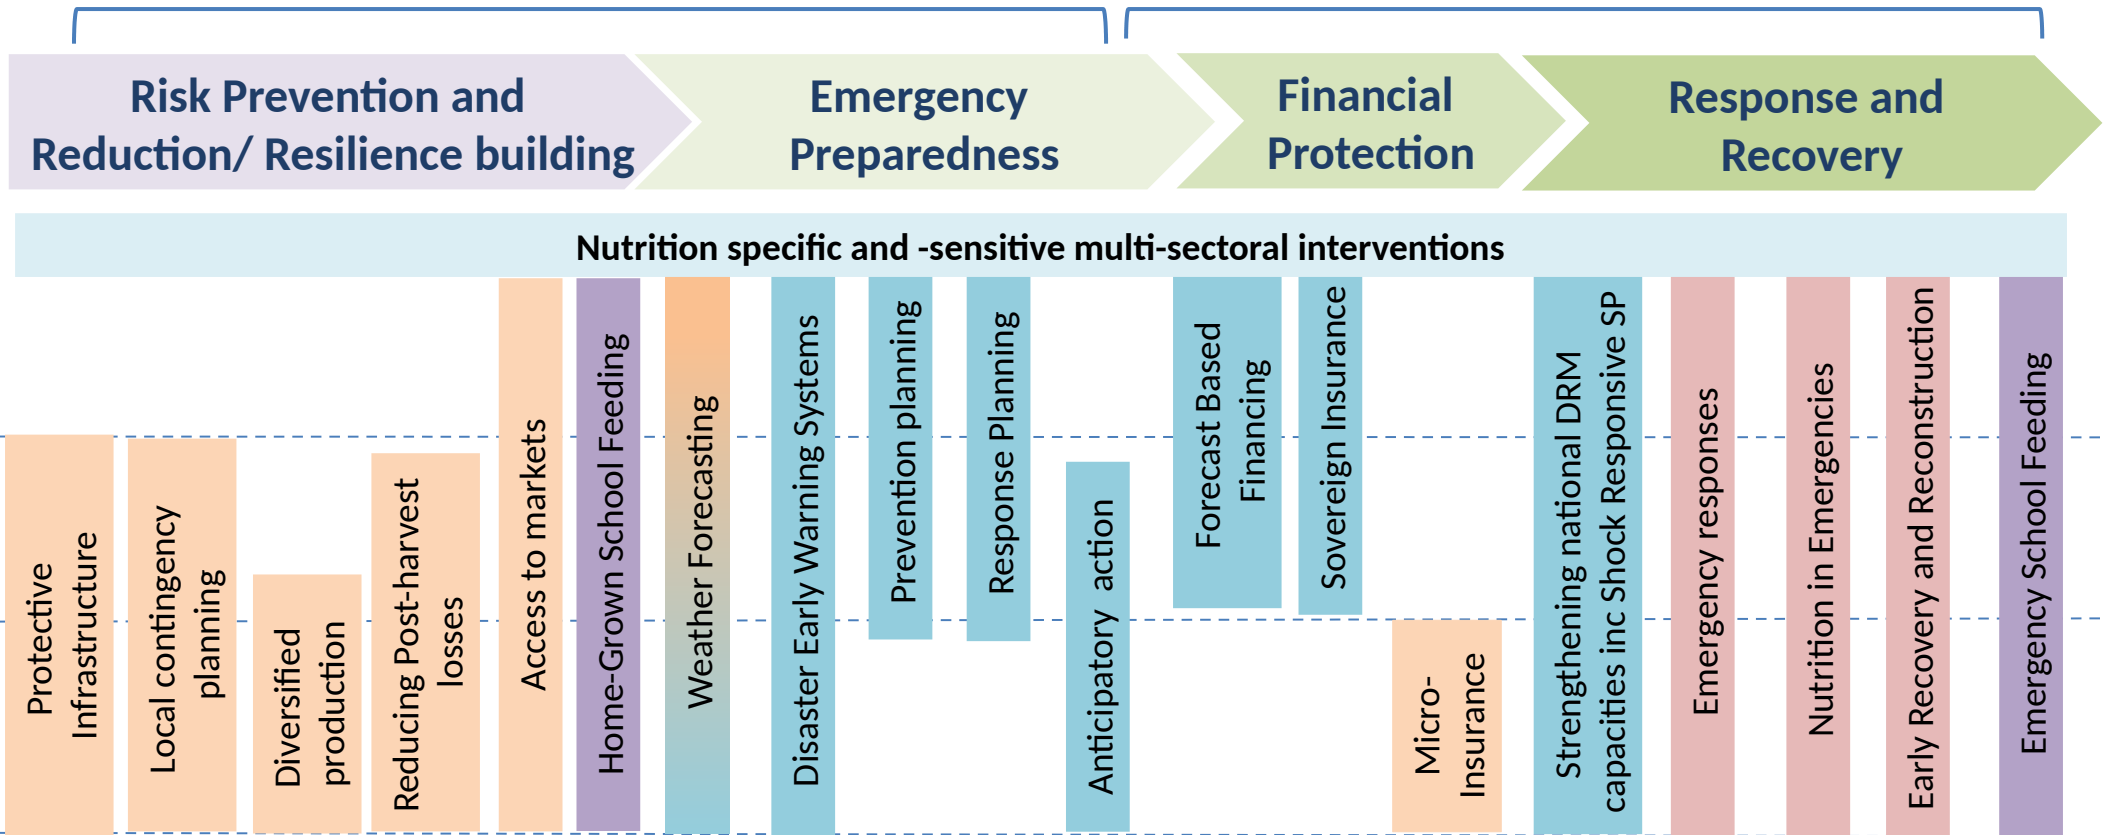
Risk Prevention and Reduction/ Resilience building

Emergency Preparedness

Financial Protection

Response and Recovery

Nutrition specific and -sensitive multi-sectoral interventions

Protective Infrastructure

Local contingency planning

Diversified production

Reducing Post-harvest losses

Access to markets

Home-Grown School Feeding

Weather Forecasting

Disaster Early Warning Systems

Prevention planning

Response Planning

Anticipatory action

Forecast Based Financing

Sovereign Insurance

Micro-Insurance

Strengthening national DRM capacities inc Shock Responsive SP

Emergency responses

Nutrition in Emergencies

Early Recovery and Reconstruction

Emergency School Feeding